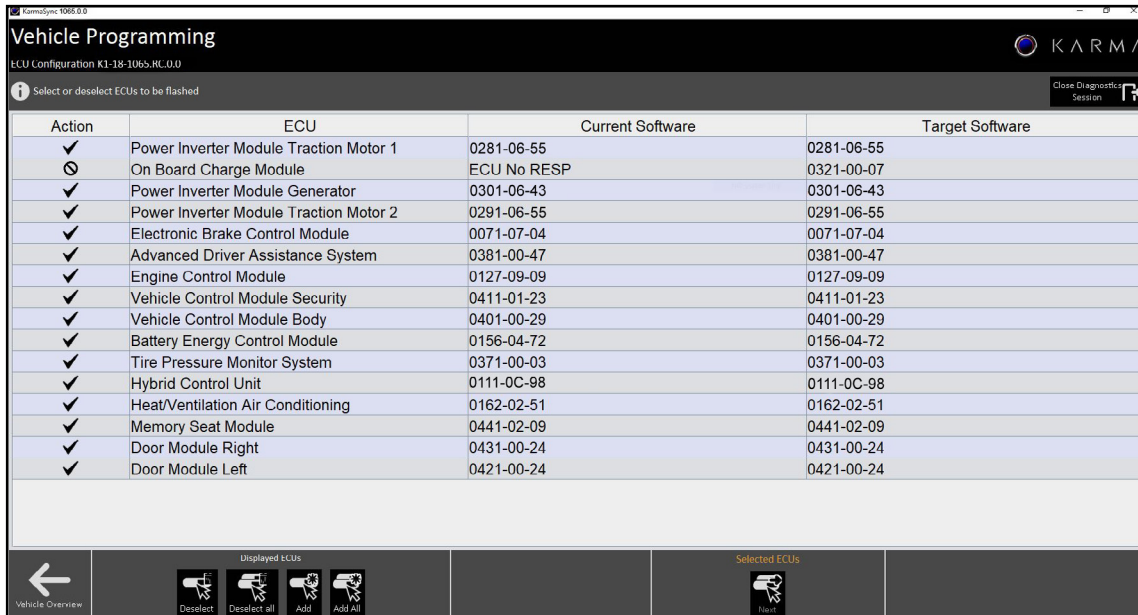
KarmaSync 1065.0.0

Vehicle Programming

ECU Configuration K1-18-1065.RC.0.0

KARMA

Select or deselect ECUs to be flashed

Close Diagnostics Session

| Action | ECU | Current Software | Target Software |
|---|---|---|---|
| ✓ | Power Inverter Module Traction Motor 1 | 0281-06-55 | 0281-06-55 |
| ⊘ | On Board Charge Module | ECU No RESP | 0321-00-07 |
| ✓ | Power Inverter Module Generator | 0301-06-43 | 0301-06-43 |
| ✓ | Power Inverter Module Traction Motor 2 | 0291-06-55 | 0291-06-55 |
| ✓ | Electronic Brake Control Module | 0071-07-04 | 0071-07-04 |
| ✓ | Advanced Driver Assistance System | 0381-00-47 | 0381-00-47 |
| ✓ | Engine Control Module | 0127-09-09 | 0127-09-09 |
| ✓ | Vehicle Control Module Security | 0411-01-23 | 0411-01-23 |
| ✓ | Vehicle Control Module Body | 0401-00-29 | 0401-00-29 |
| ✓ | Battery Energy Control Module | 0156-04-72 | 0156-04-72 |
| ✓ | Tire Pressure Monitor System | 0371-00-03 | 0371-00-03 |
| ✓ | Hybrid Control Unit | 0111-0C-98 | 0111-0C-98 |
| ✓ | Heat/Ventilation Air Conditioning | 0162-02-51 | 0162-02-51 |
| ✓ | Memory Seat Module | 0441-02-09 | 0441-02-09 |
| ✓ | Door Module Right | 0431-00-24 | 0431-00-24 |
| ✓ | Door Module Left | 0421-00-24 | 0421-00-24 |

Vehicle Overview

Displayed ECUs

Deselect Deselect all Add Add All

Selected ECUs

Next